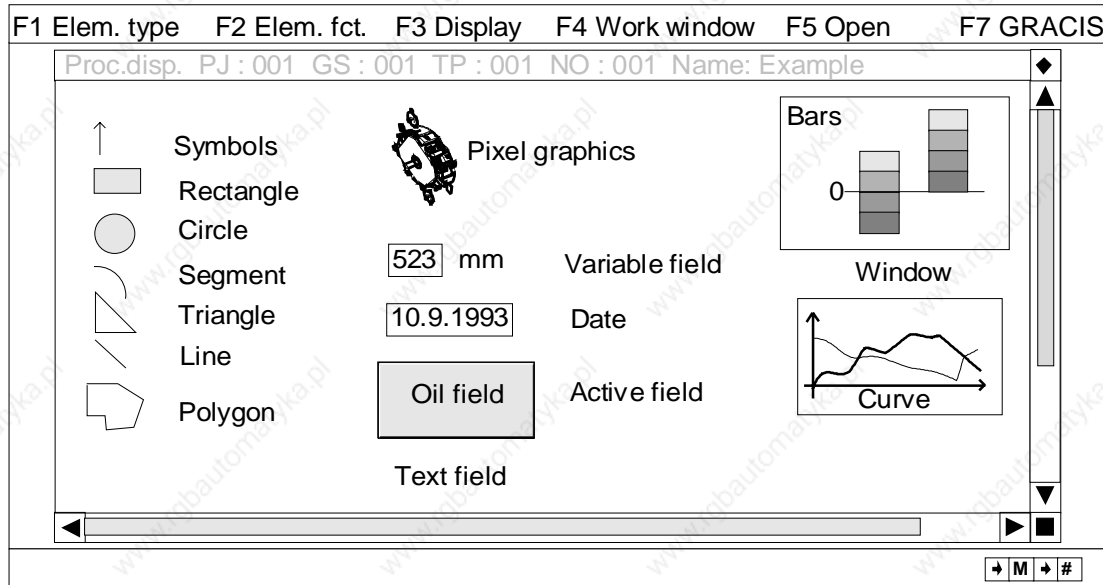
F1 Elem. type F2 Elem. fct. F3 Display F4 Work window F5 Open F7 GRACIS

Proc.disp. PJ : 001 GS : 001 TP : 001 NO : 001 Name: Example

↑ Symbols

Rectangle

Circle

Segment

Triangle

Line

Polygon

Pixel graphics

523 mm Variable field

10.9.1993 Date

Oil field Active field

Text field

Bars

0

Window

Curve

→ M → #

www.rgbautomatyka.pl